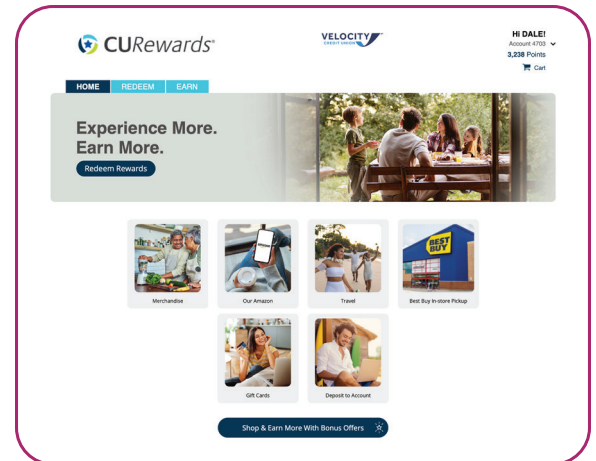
CURewards®

VELOCITY CREDIT UNION

Hi DALE!
Account 4703
3,238 Points
Cart

HOME REDEEM EARN

Experience More.
Earn More.

Redeem Rewards

Merchandise

amazon

Our Amazon

Travel

BEST BUY

Best Buy In-store Pickup

Gift Cards

Deposit to Account

Shop & Earn More With Bonus Offers